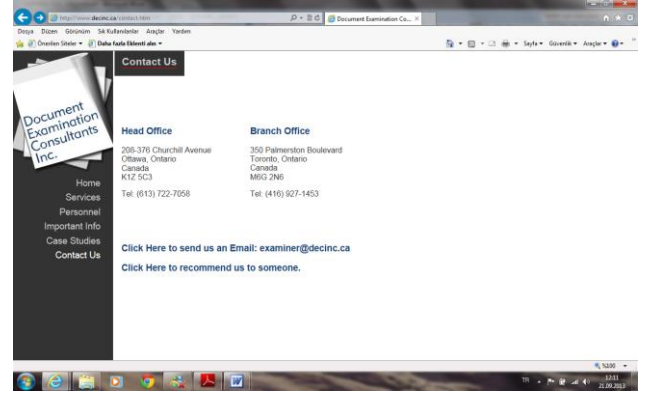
http://www.decinc.ca/contact.htm
Document Examination Co...
Dosya Düzen Görünüm Sık Kullanılanlar Araçlar Yardım
Önerilen Siteler ▾ Daha fazla Eklenti al ▾
Sayfa ▾ Güvenlik ▾ Araçlar ▾

Document Examination Consultants Inc.

Home
Services
Personnel
Important Info
Case Studies
Contact Us

Contact Us

Head Office

208-376 Churchill Avenue
Ottawa, Ontario
Canada
K1Z 5C3

Tel: (613) 722-7058

Branch Office

350 Palmerston Boulevard
Toronto, Ontario
Canada
M6G 2N6

Tel: (416) 927-1453

Click Here to send us an Email: examiner@decinc.ca

Click Here to recommend us to someone.

%100
TR
17:11
21.09.2013